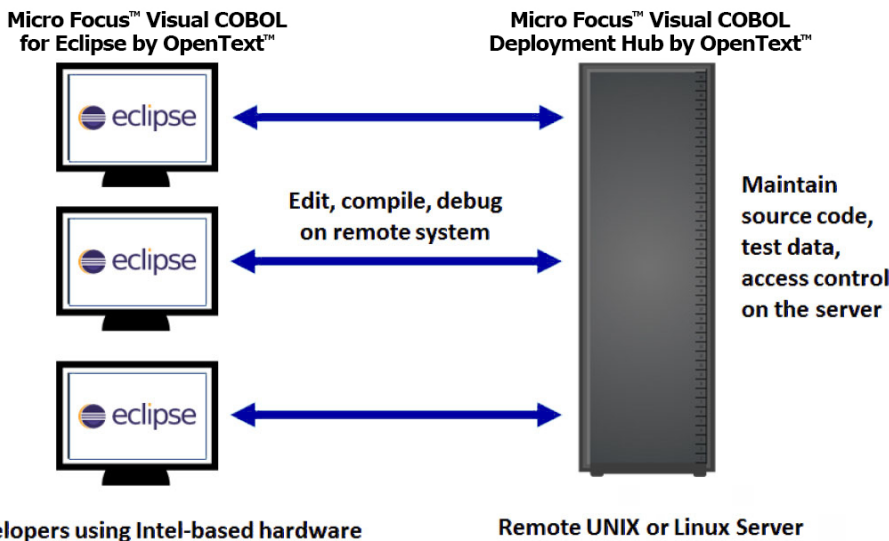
Micro Focus™ Visual COBOL for Eclipse by OpenText™

Micro Focus™ Visual COBOL Deployment Hub by OpenText™

eclipse

eclipse

eclipse

Edit, compile, debug on remote system

Maintain source code, test data, access control on the server

elopers using Intel-based hardware

Remote UNIX or Linux Server